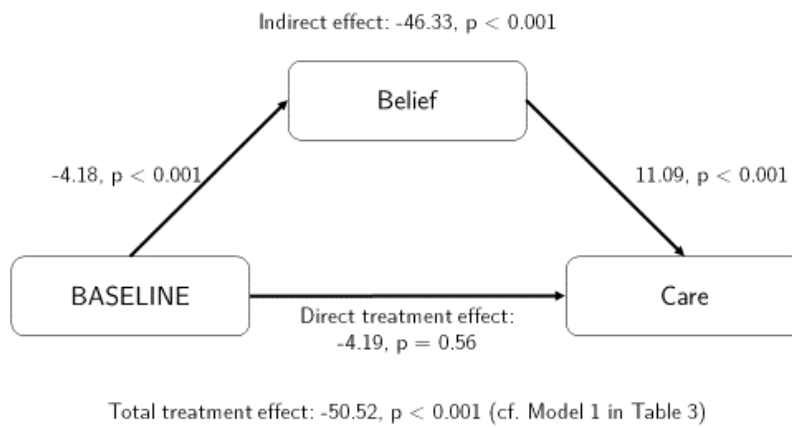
Indirect effect: -46.33, p $<$ 0.001

Belief

-4.18, p $<$ 0.001

11.09, p $<$ 0.001

BASELINE

Care

Direct treatment effect: -4.19, p = 0.56

Total treatment effect: -50.52, p $<$ 0.001 (cf. Model 1 in Table 3)